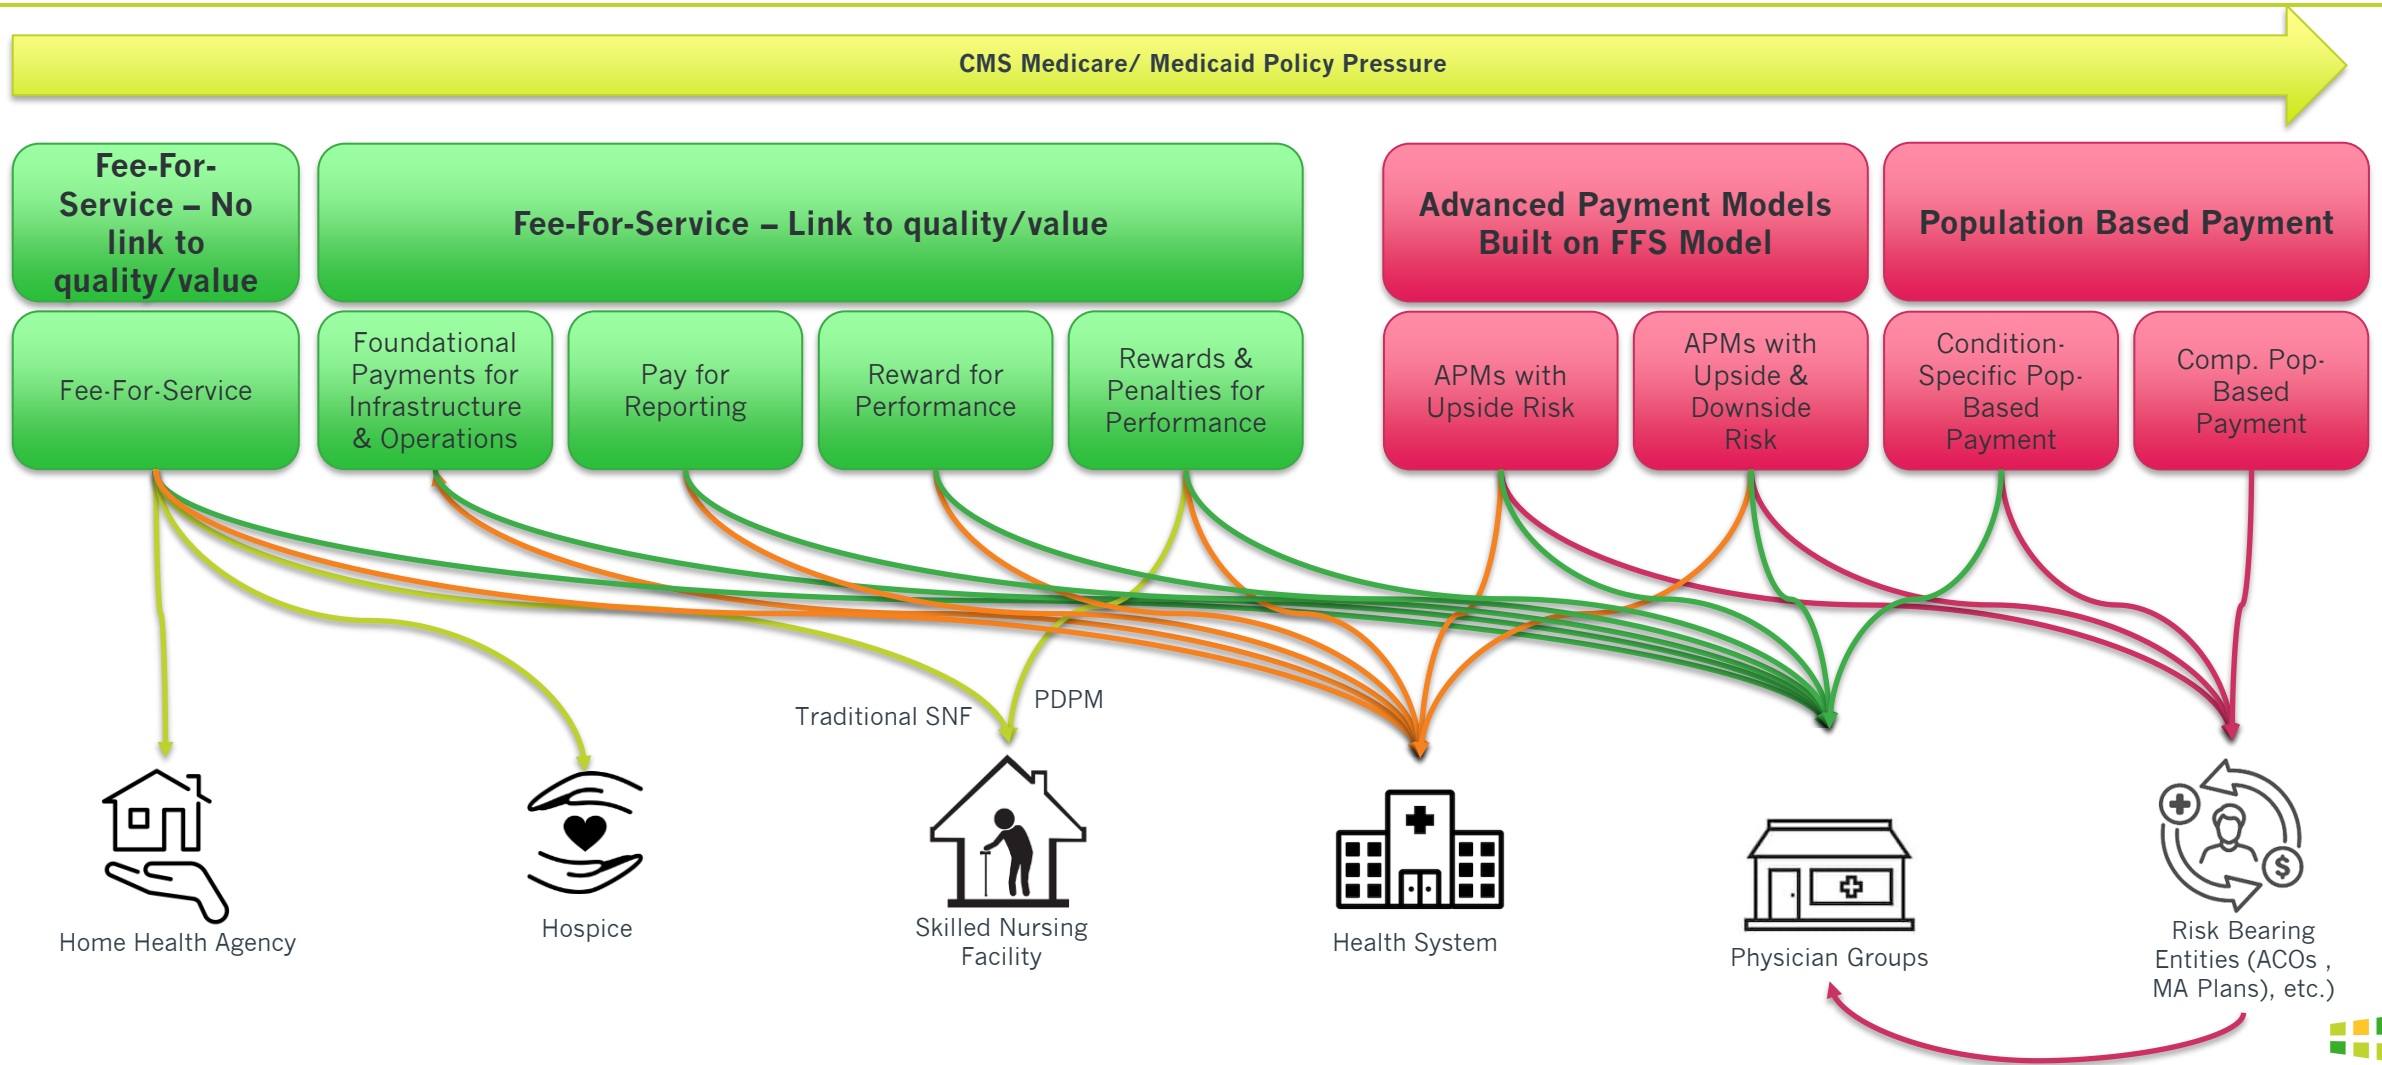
CMS Medicare/ Medicaid Policy Pressure

Fee-For-Service – No link to quality/value

Fee-For-Service – Link to quality/value

Advanced Payment Models Built on FFS Model

Population Based Payment

Fee-For-Service

Foundational Payments for Infrastructure & Operations

Pay for Reporting

Reward for Performance

Rewards & Penalties for Performance

APMs with Upside Risk

APMs with Upside & Downside Risk

Condition-Specific Pop-Based Payment

Comp. Pop-Based Payment

Traditional SNF

PDPM

Home Health Agency

Hospice

Skilled Nursing Facility

Health System

Physician Groups

Risk Bearing Entities (ACOs , MA Plans), etc.)